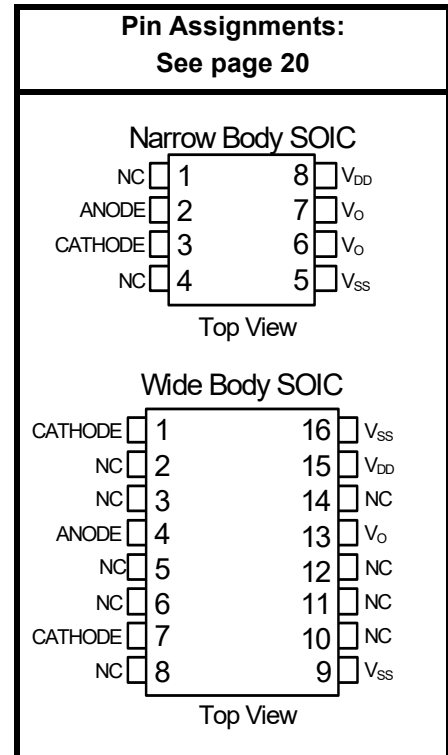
Pin Assignments:
See page 20

Narrow Body SOIC

NC 1
ANODE 2
CATHODE 3
NC 4

8 $V_{DD}$
7 $V_{O}$
6 $V_{O}$
5 $V_{SS}$

Top View

Wide Body SOIC

CATHODE 1
NC 2
NC 3
ANODE 4
NC 5
NC 6
CATHODE 7
NC 8

16 $V_{SS}$
15 $V_{DD}$
14 NC
13 $V_{O}$
12 NC
11 NC
10 NC
9 $V_{SS}$

Top View